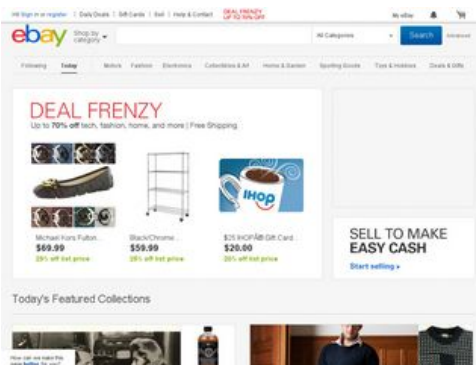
Hi! Sign in or register | Daily Deals | Gift Cards | Sell | Help & Contact DEAL FRENZY UP TO 70% OFF My eBay

ebay Shop by category All Categories Search Advanced

Following Today Motors Fashion Electronics Collectibles & Art Home & Garden Sporting Goods Toys & Hobbies Deals & Gifts

DEAL FRENZY
Up to 70% off tech, fashion, home, and more | Free Shipping.

Michael Kors Fulton...
$69.99
29% off list price

Black/Chrome...
$59.99
25% off list price

IHOP

$25 IHOP® Gift Card...
$20.00
20% off list price

SELL TO MAKE EASY CASH
Start selling »

Today's Featured Collections

How can we make this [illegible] better for you?